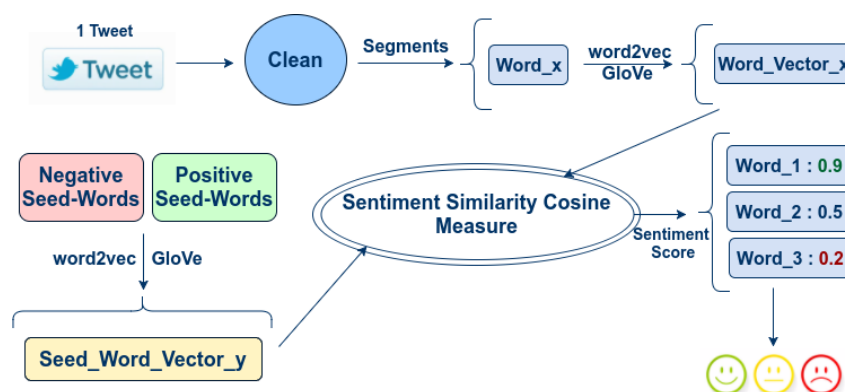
1 Tweet

Tweet

Clean

Segments

Word_x

word2vec
GloVe

Word_Vector_x

Negative
Seed-Words

Positive
Seed-Words

word2vec GloVe

Seed_Word_Vector_y

Sentiment Similarity Cosine
Measure

Sentiment
Score

Word_1 : 0.9

Word_2 : 0.5

Word_3 : 0.2